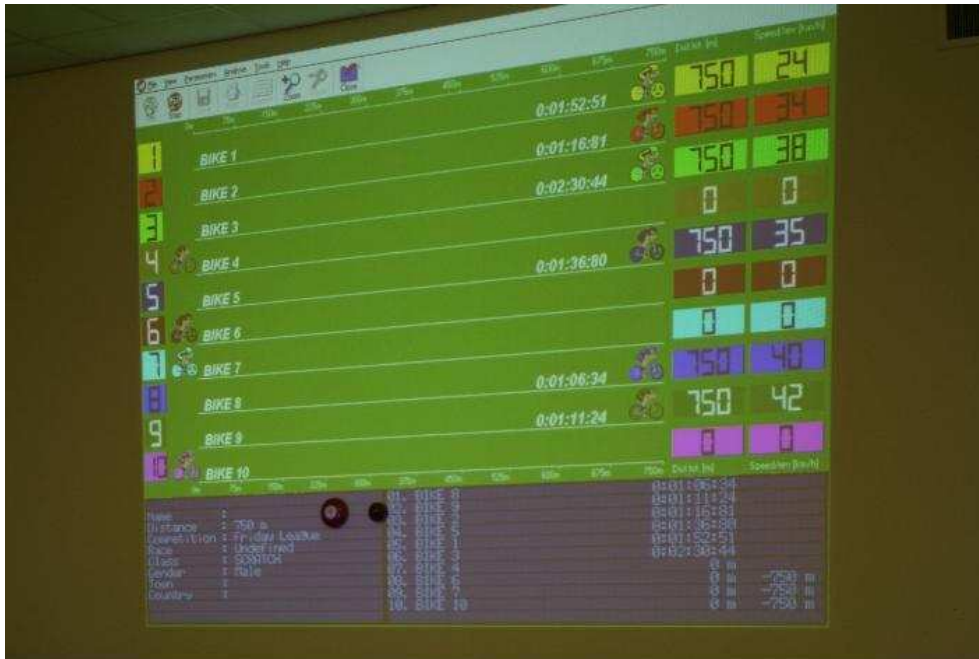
File View Parameters Analyse Tools Help

Start Close

0m 75m 150m 225m 300m 375m 450m 525m 600m 675m 750m

Distance [m] Speed [km/h]

0:01:52:51

0:01:16:81

0:02:30:44

0:01:36:80

0:01:06:34

0:01:11:24

1 BIKE 1
2 BIKE 2
3 BIKE 3
4 BIKE 4
5 BIKE 5
6 BIKE 6
7 BIKE 7
8 BIKE 8
9 BIKE 9
10 BIKE 10

| Distance [m] | Speed [km/h] |
|---|---|
| 750 | 24 |
| 750 | 34 |
| 750 | 38 |
| 0 | 0 |
| 750 | 35 |
| 0 | 0 |
| 0 | 0 |
| 750 | 40 |
| 750 | 42 |
| 0 | 0 |

0m 75m 150m 225m 300m 375m 450m 525m 600m 675m 750m Distance [m] Speed [km/h]

Name :
Distance : 750 m
Competition : Friday League
Race : Undefined
Class : SCRATCH
Gender : Male
Team :
Country :

| | | |
|---|---|---|
| 01. BIKE 8 | 0:01:06:34 | |
| 02. BIKE 9 | 0:01:11:24 | |
| 03. BIKE 2 | 0:01:16:81 | |
| 04. BIKE 5 | 0:01:36:80 | |
| 05. BIKE 1 | 0:01:52:51 | |
| 06. BIKE 3 | 0:02:30:44 | |
| 07. BIKE 4 | 0 m | |
| 08. BIKE 6 | 0 m | -750 m |
| 09. BIKE 7 | 0 m | -750 m |
| 10. BIKE 10 | 0 m | -750 m |